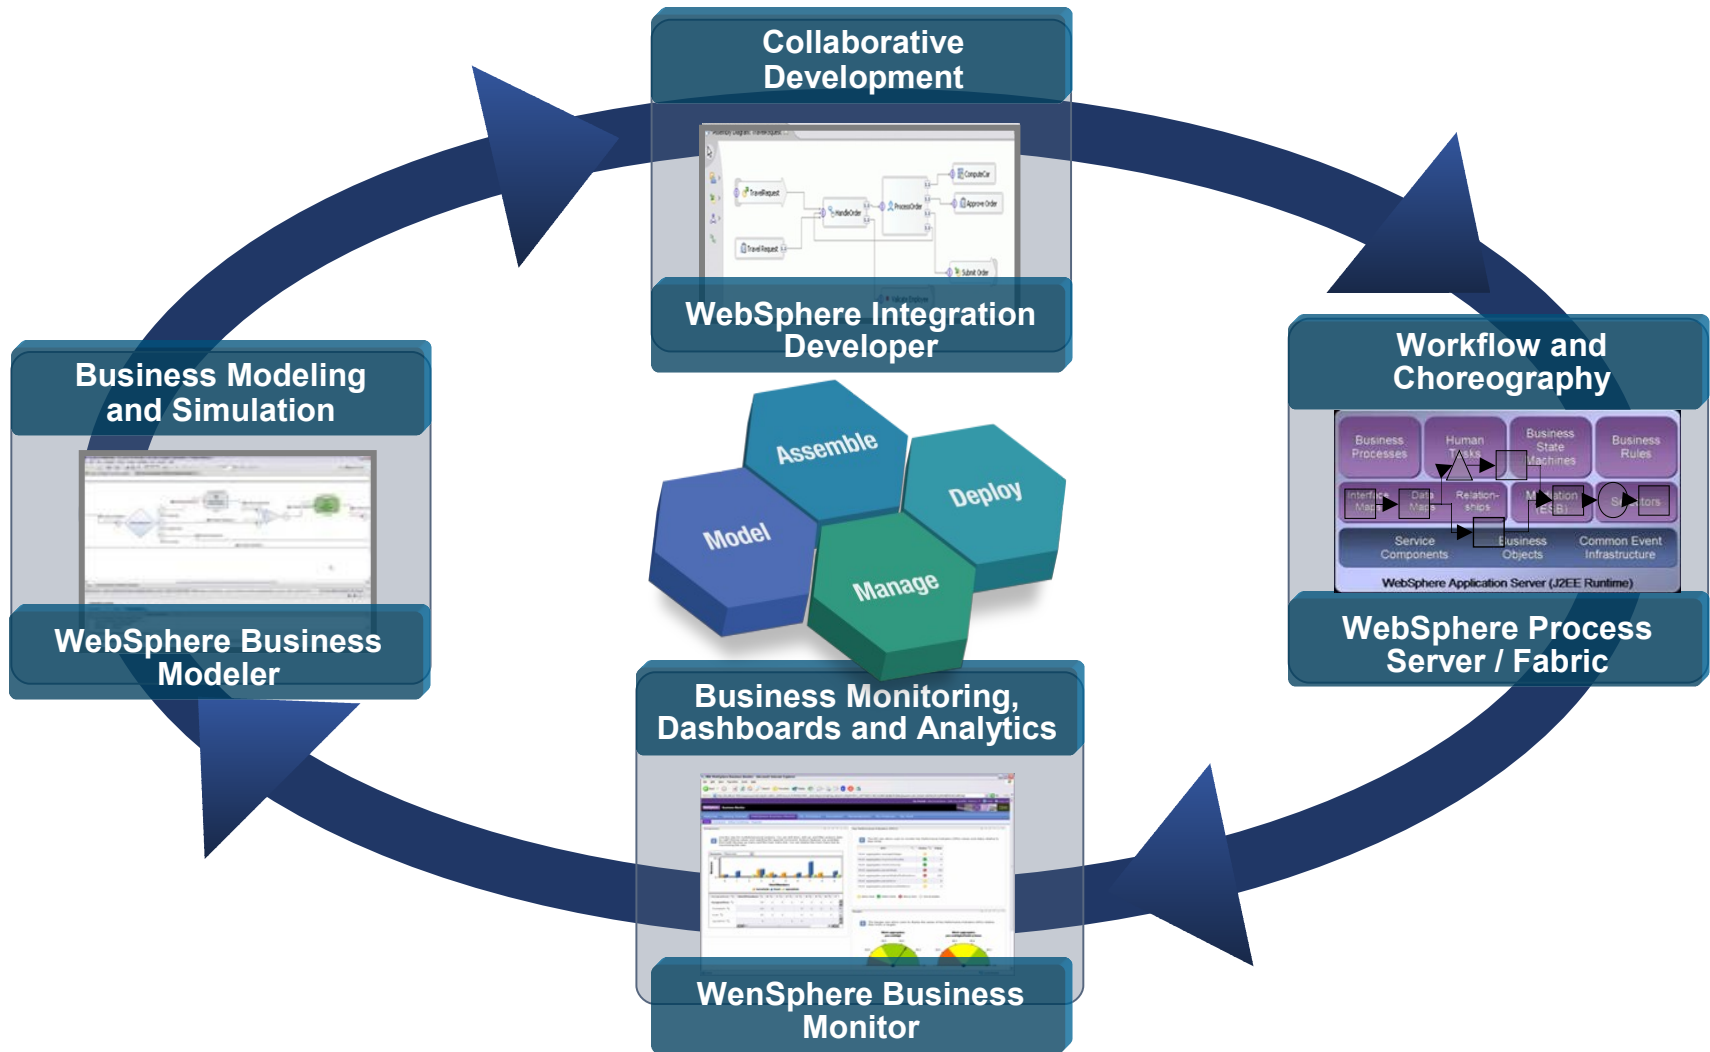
Collaborative Development

TravelRequest
HandleOrder
ProcessOrder
ComputeCar
Approve Order
Travel Request
Submit Order

WebSphere Integration Developer

Workflow and Choreography

| Business Processes | Human Tasks | Business State Machines | Business Rules |
|---|---|---|---|
| Interface Maps | Data Maps | Relationships | Mediation (ESB) | Selectors |
| Service Components | Business Objects | Common Event Infrastructure |

WebSphere Application Server (J2EE Runtime)

WebSphere Process Server / Fabric

Business Modeling and Simulation

WebSphere Business Modeler

Assemble
Deploy
Model
Manage

Business Monitoring, Dashboards and Analytics

WenSphere Business Monitor